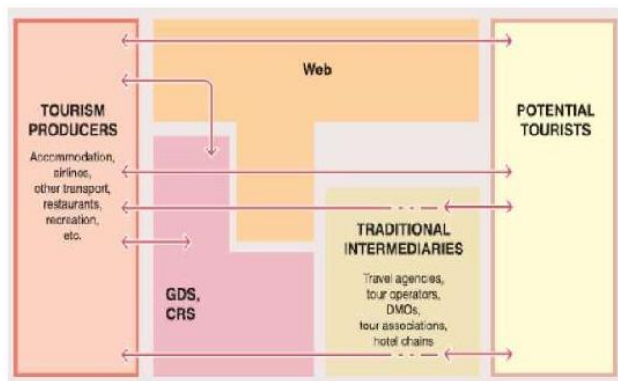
Web

TOURISM PRODUCERS

Accommodation, airlines, other transport, restaurants, recreation, etc.

POTENTIAL TOURISTS

GDS, CRS

TRADITIONAL INTERMEDIARIES

Travel agencies, tour operators, DMOs, tour associations, hotel chains